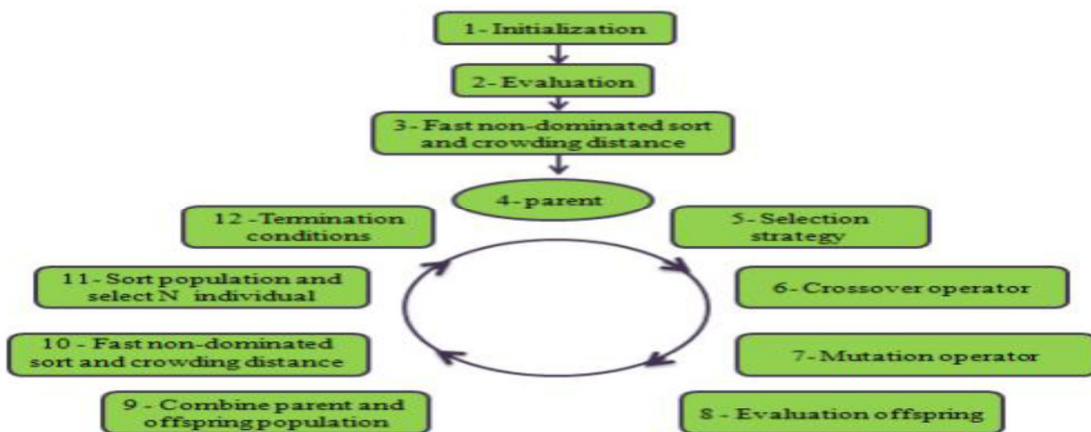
1- Initialization

2- Evaluation

3- Fast non-dominated sort and crowding distance

4- parent

12 -Temination conditions

5- Selection strategy

11- Sort population and select N individual

6- Crossover operator

10 - Fast non-dominated sort and crowding distance

7- Mutation operator

9 - Combine parent and offspring population

8 - Evaluation offspring